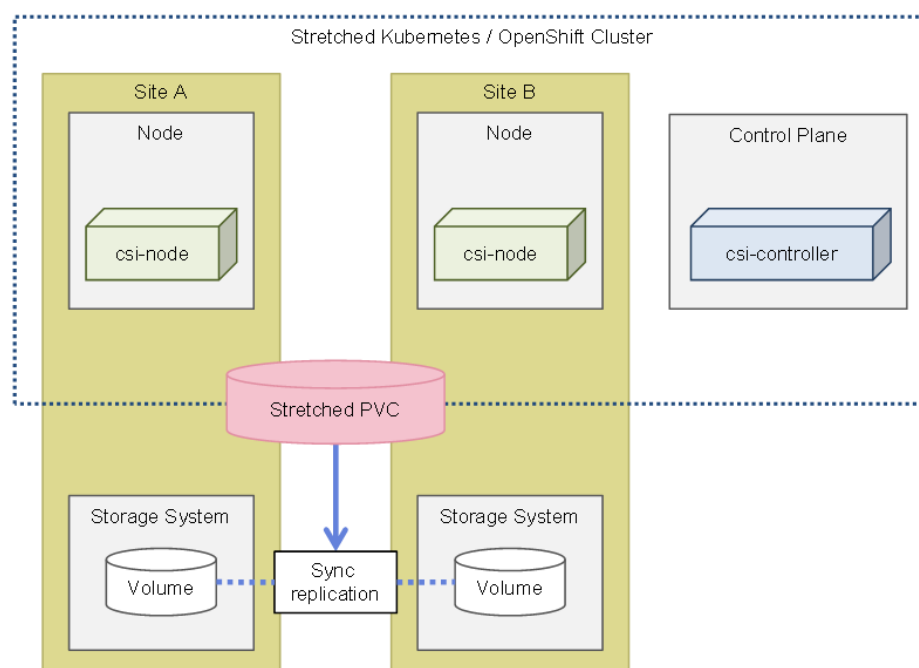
Stretched Kubernetes / OpenShift Cluster

Site A

Node

csi-node

Site B

Node

csi-node

Control Plane

csi-controller

Stretched PVC

Storage System

Volume

Sync replication

Storage System

Volume